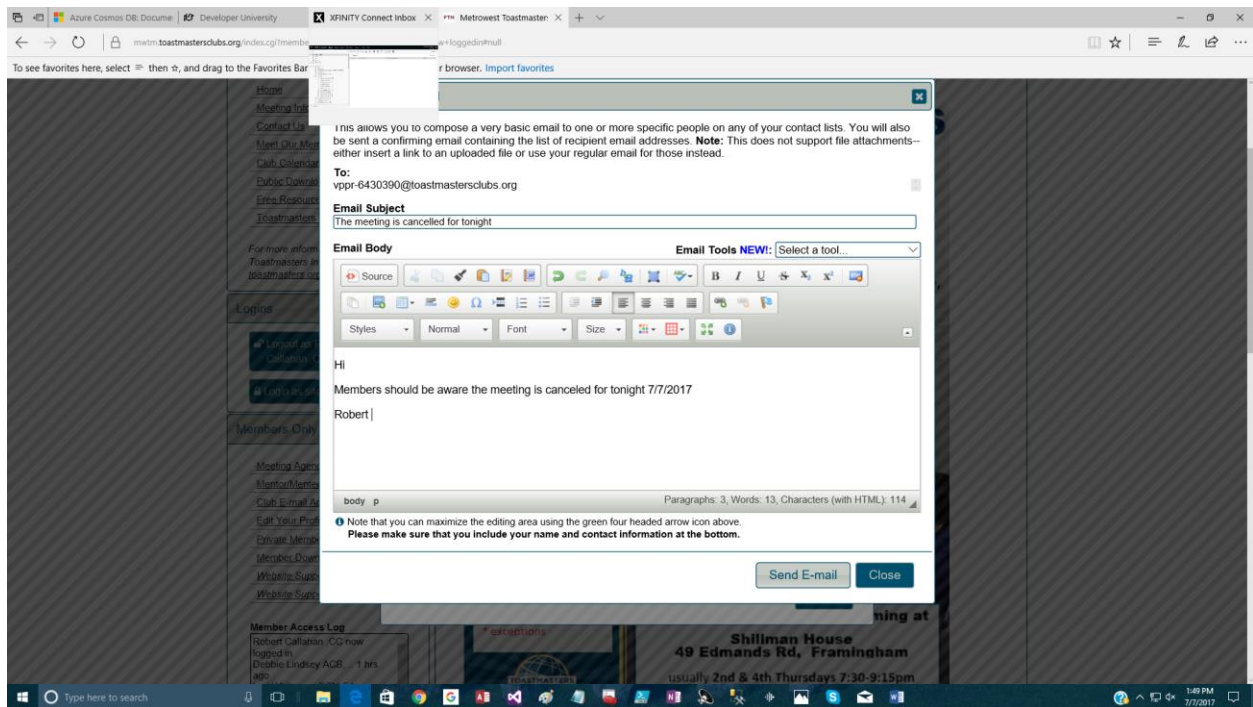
Azure Cosmos DB: Docume | Developer University | XFINITY Connect Inbox | Metrowest Toastmaster

mwtm.toastmastersclubs.org/index.cgi?membe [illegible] w+loggedin#null

To see favorites here, select then ☆, and drag to the Favorites Bar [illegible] r browser. Import favorites

Home
Meeting Info
Contact Us
Meet Our Mem
Club Calendar
Public Downlo
Free Resourc
Toastmasters

For more inform
Toastmasters In
toastmasters.or

Logins

Logout as
Callahan

Login as

Members Only

Meeting Agen
Mentor/Mento
Club E-mail A
Edit Your Prof
Private Memb
Member Dow
Website Supp
Website Supp

Member Access Log
Robert Callahan, CC now logged in
Debbie Lindsey ACB ... 1 hrs ago

This allows you to compose a very basic email to one or more specific people on any of your contact lists. You will also be sent a confirming email containing the list of recipient email addresses. **Note:** This does not support file attachments--either insert a link to an uploaded file or use your regular email for those instead.

To:
vppr-6430390@toastmastersclubs.org

Email Subject
The meeting is cancelled for tonight

Email Body

Email Tools NEW!: Select a tool...

Source

Styles | Normal | Font | Size

Hi

Members should be aware the meeting is canceled for tonight 7/7/2017

Robert

body p

Paragraphs: 3, Words: 13, Characters (with HTML): 114

Note that you can maximize the editing area using the green four headed arrow icon above.
Please make sure that you include your name and contact information at the bottom.

Send E-mail | Close

* exceptions

ning at

Shilman House
49 Edmands Rd, Framingham

usually 2nd & 4th Thursdays 7:30-9:15pm

Type here to search

1:49 PM
7/7/2017